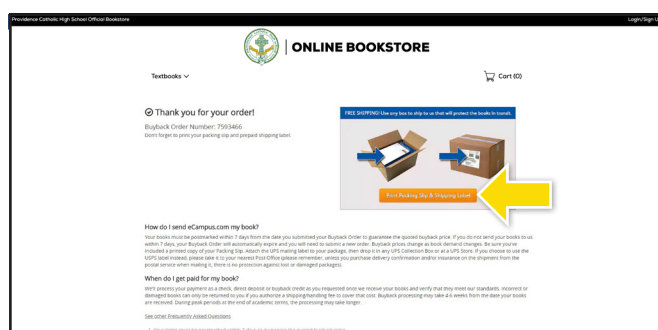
Providence Catholic High School Official Bookstore

Login/Sign U

| ONLINE BOOKSTORE

Textbooks

Cart (0)

Thank you for your order!

Buyback Order Number: 7593466

Don't forget to print your packing slip and prepaid shipping label.

FREE SHIPPING! Use any box to ship to us that will protect the books in transit.

Print Packing Slip & Shipping Label

How do I send eCampus.com my book?

Your books must be postmarked within 7 days from the date you submitted your Buyback Order to guarantee the quoted buyback price. If you do not send your books to us within 7 days, your Buyback Order will automatically expire and you will need to submit a new order. Buyback prices change as book demand changes. Be sure you've included a printed copy of your Packing Slip. Attach the UPS mailing label to your package, then drop it in any UPS Collection Box or at a UPS Store. If you choose to use the USPS label instead, please take it to your nearest Post Office (please remember, unless you purchase delivery confirmation and/or insurance on the shipment from the postal service when mailing it, there is no protection against lost or damaged packages).

When do I get paid for my book?

We'll process your payment as a check, direct deposit or buyback credit as you requested once we receive your books and verify that they meet our standards. Incorrect or damaged books can only be returned to you if you authorize a shipping/handling fee to cover that cost. Buyback processing may take 4-6 weeks from the date your books are received. During peak periods at the end of academic terms, the processing may take longer.

See other Frequently Asked Questions

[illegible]